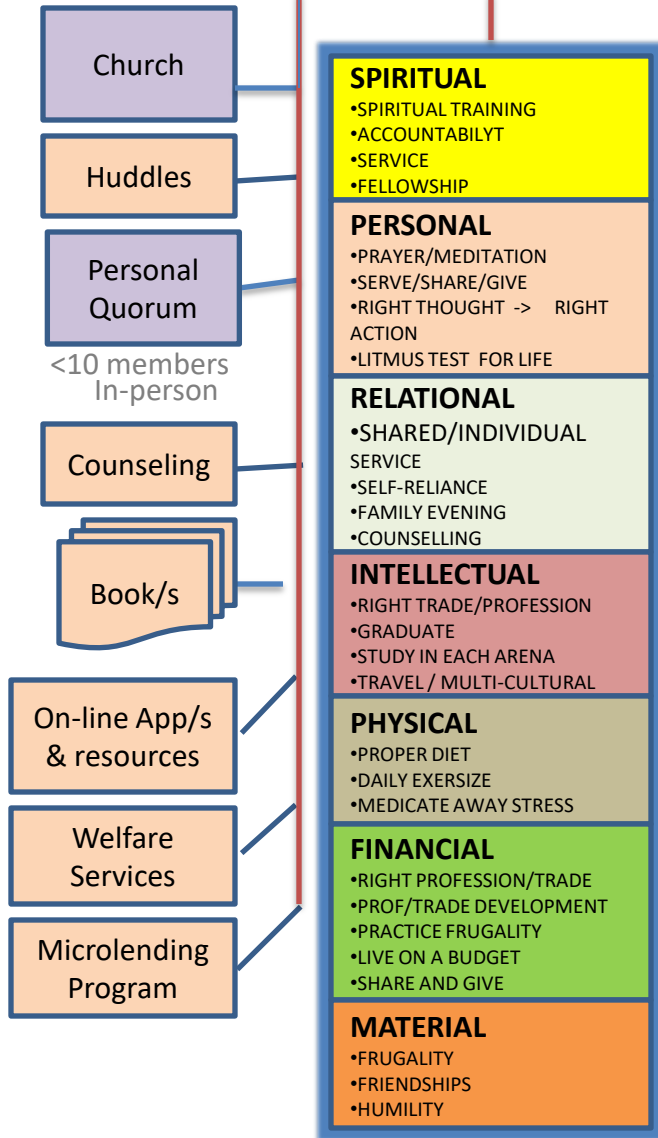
Church

Huddles

Personal Quorum

<10 members In-person

Counseling

Book/s

On-line App/s & resources

Welfare Services

Microlending Program

SPIRITUAL
•SPIRITUAL TRAINING
•ACCOUNTABILYT
•SERVICE
•FELLOWSHIP

PERSONAL
•PRAYER/MEDITATION
•SERVE/SHARE/GIVE
•RIGHT THOUGHT -> RIGHT ACTION
•LITMUS TEST FOR LIFE

RELATIONAL
•SHARED/INDIVIDUAL SERVICE
•SELF-RELIANCE
•FAMILY EVENING
•COUNSELLING

INTELLECTUAL
•RIGHT TRADE/PROFESSION
•GRADUATE
•STUDY IN EACH ARENA
•TRAVEL / MULTI-CULTURAL

PHYSICAL
•PROPER DIET
•DAILY EXERSIZE
•MEDICATE AWAY STRESS

FINANCIAL
•RIGHT PROFESSION/TRADE
•PROF/TRADE DEVELOPMENT
•PRACTICE FRUGALITY
•LIVE ON A BUDGET
•SHARE AND GIVE

MATERIAL
•FRUGALITY
•FRIENDSHIPS
•HUMILITY